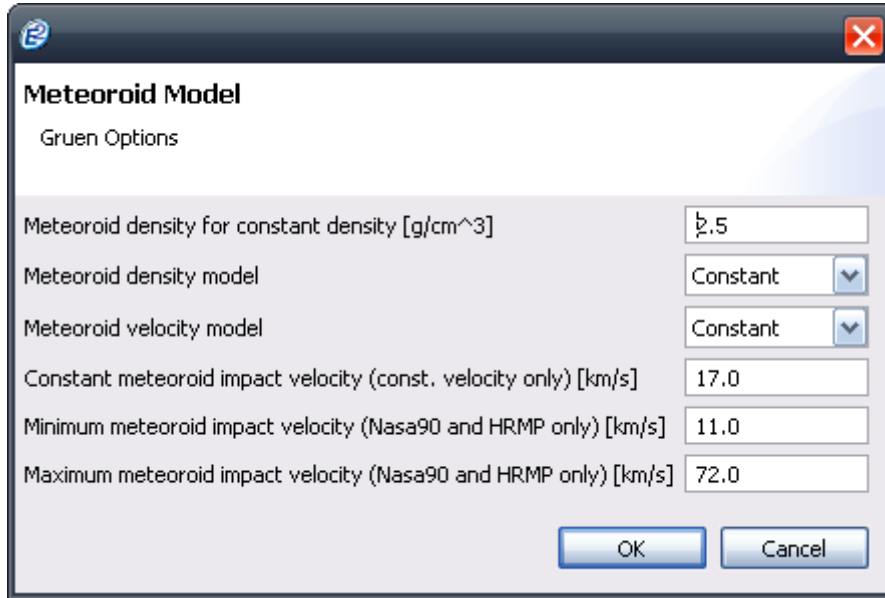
Meteoroid Model

Gruen Options

Meteoroid density for constant density [g/cm^3] 2.5

Meteoroid density model Constant

Meteoroid velocity model Constant

Constant meteoroid impact velocity (const. velocity only) [km/s] 17.0

Minimum meteoroid impact velocity (Nasa90 and HRMP only) [km/s] 11.0

Maximum meteoroid impact velocity (Nasa90 and HRMP only) [km/s] 72.0

OK Cancel